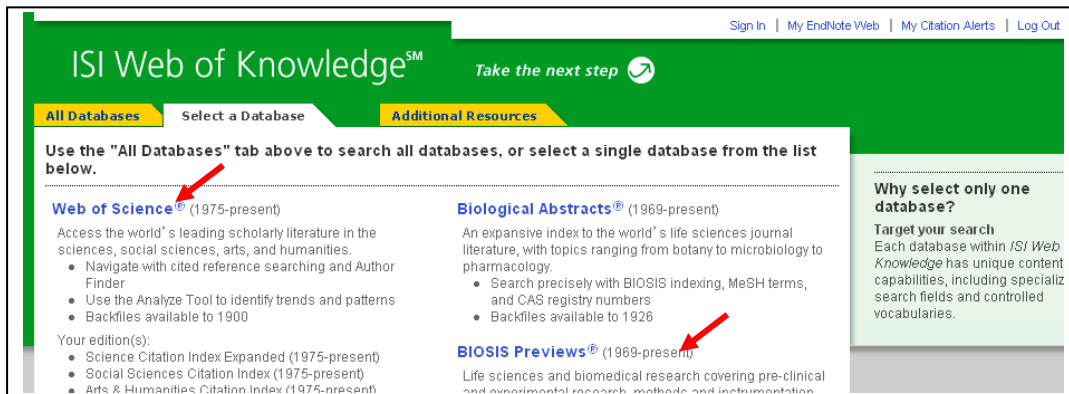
Sign In | My EndNote Web | My Citation Alerts | Log Out

ISI Web of Knowledge℠

Take the next step

All Databases | Select a Database | Additional Resources

Use the "All Databases" tab above to search all databases, or select a single database from the list below.

Web of Science® (1975-present)

Access the world's leading scholarly literature in the sciences, social sciences, arts, and humanities.
- Navigate with cited reference searching and Author Finder
- Use the Analyze Tool to identify trends and patterns
- Backfiles available to 1900

Your edition(s):
- Science Citation Index Expanded (1975-present)
- Social Sciences Citation Index (1975-present)
- Arts & Humanities Citation Index (1975-present)

Biological Abstracts® (1969-present)

An expansive index to the world's life sciences journal literature, with topics ranging from botany to microbiology to pharmacology.
- Search precisely with BIOSIS indexing, MeSH terms, and CAS registry numbers
- Backfiles available to 1926

BIOSIS Previews® (1969-present)

Life sciences and biomedical research covering pre-clinical and experimental research, methods and instrumentation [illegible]

Why select only one database?

Target your search
Each database within ISI Web Knowledge has unique content capabilities, including specializ search fields and controlled vocabularies.